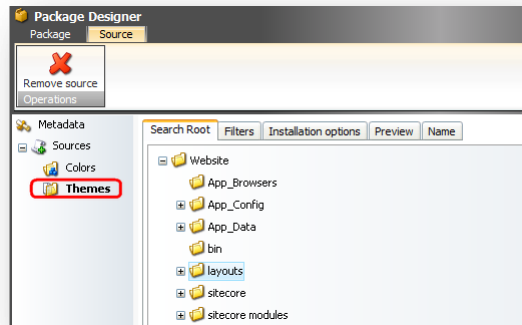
Package Designer

Package

Source

Remove source

Operations

Metadata

Sources

Colors

Themes

Search Root

Filters

Installation options

Preview

Name

Website

App_Browsers

App_Config

App_Data

bin

layouts

sitecore

sitecore modules